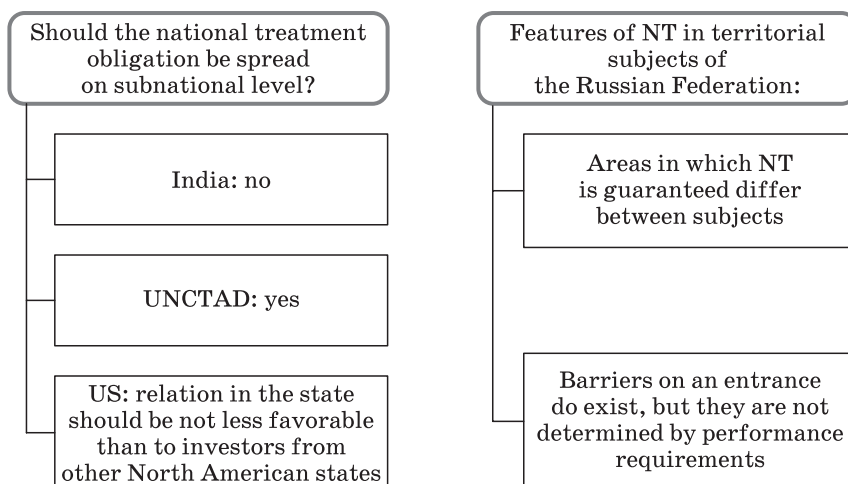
Should the national treatment obligation be spread on subnational level?

India: no

UNCTAD: yes

US: relation in the state should be not less favorable than to investors from other North American states

Features of NT in territorial subjects of the Russian Federation:

Areas in which NT is guaranteed differ between subjects

Barriers on an entrance do exist, but they are not determined by performance requirements